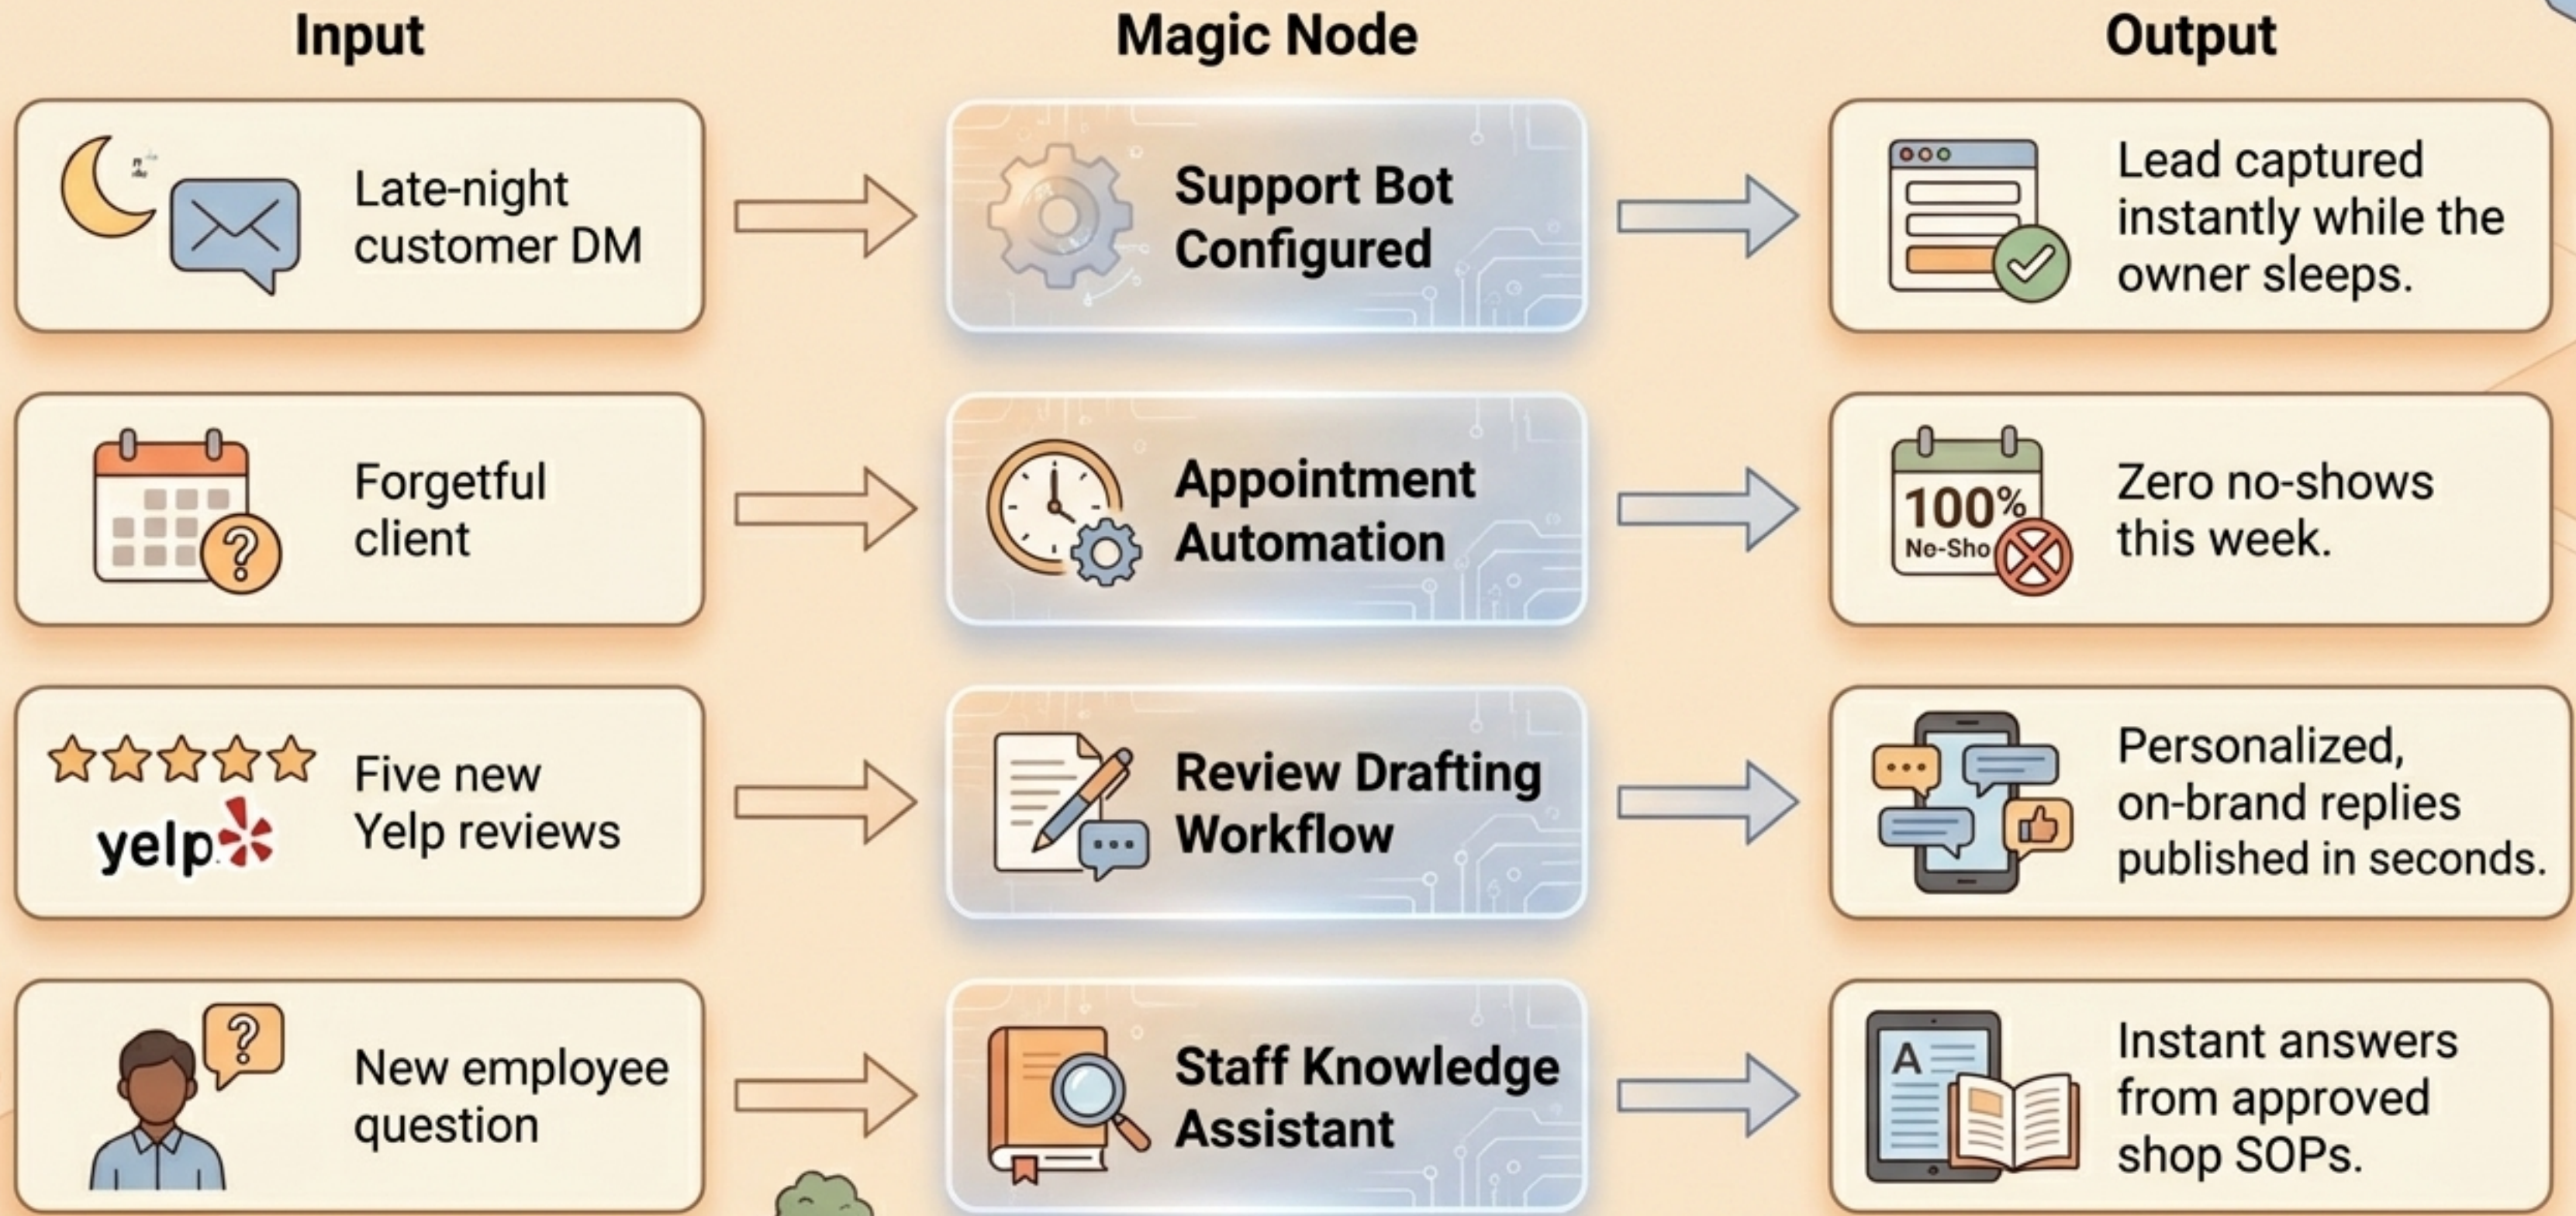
| Input | Magic Node | Output |
|---|---|---|
| Late-night customer DM | Support Bot Configured | Lead captured instantly while the owner sleeps. |
| Forgetful client | Appointment Automation | 100% No-Sho Zero no-shows this week. |
| Five new Yelp reviews (yelp) | Review Drafting Workflow | Personalized, on-brand replies published in seconds. |
| New employee question | Staff Knowledge Assistant | A Instant answers from approved shop SOPs. |